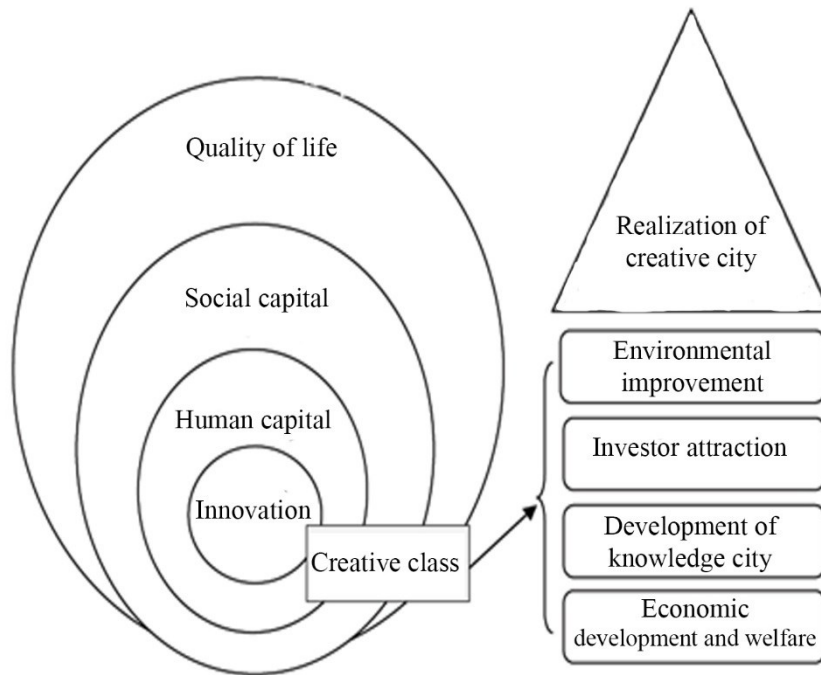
Quality of life

Social capital

Human capital

Innovation

Creative class

Realization of creative city

Environmental improvement

Investor attraction

Development of knowledge city

Economic development and welfare